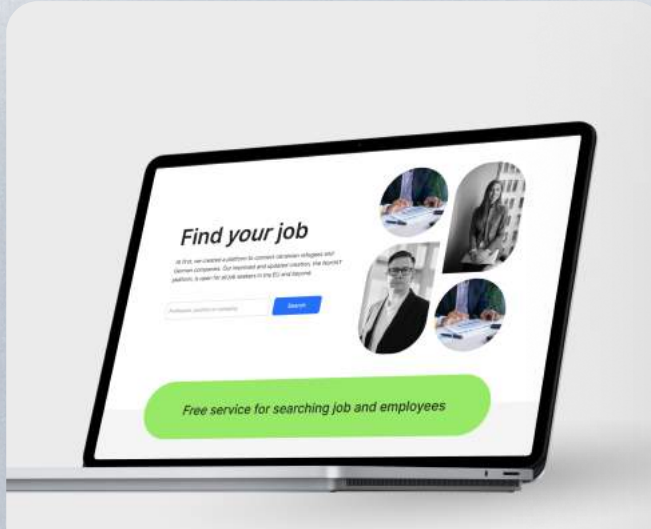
Find your job

At first, we created a platform to connect Ukrainian refugees and German companies. Our improved and updated intuitive, the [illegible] platform, is open for all job seekers in the EU and beyond.

Profession, position or company

Search

Free service for searching job and employees